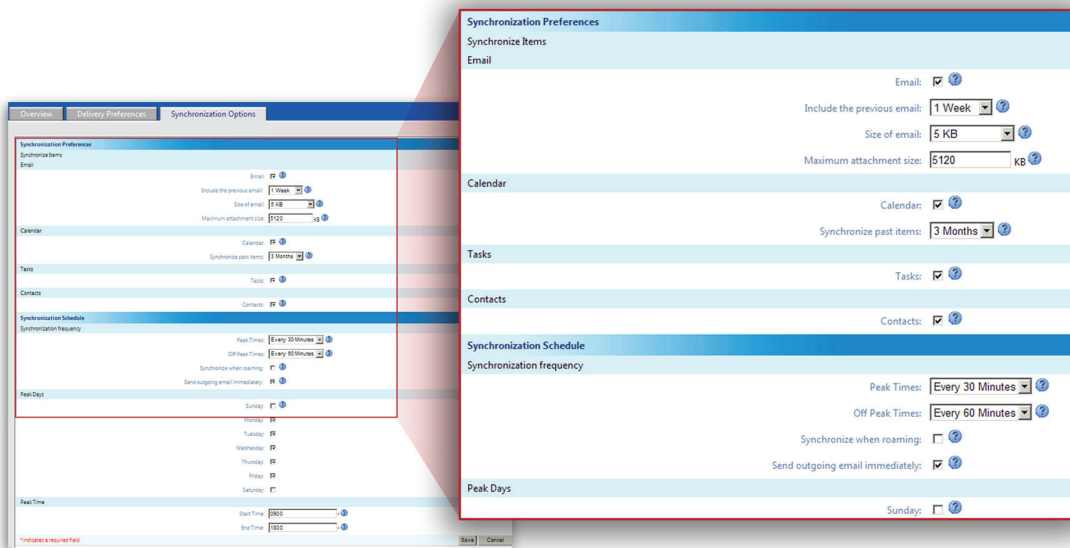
Overview | Delivery Preferences | Synchronization Options

Synchronization Preferences
Synchronize Items
Email
Email: ☑
Include the previous email: 1 Week
Size of email: 5 KB
Maximum attachment size: 5120 KB
Calendar
Calendar: ☑
Synchronize past items: 3 Months
Tasks
Tasks: ☑
Contacts
Contacts: ☑
Synchronization Schedule
Synchronization frequency
Peak Times: Every 30 Minutes
Off Peak Times: Every 60 Minutes
Synchronize when roaming: ☐
Send outgoing email immediately: ☑
Peak Days
Sunday: ☐
Monday: ☑
Tuesday: ☑
Wednesday: ☑
Thursday: ☑
Friday: ☑
Saturday: ☐
Peak Time
Start Time: 0800
End Time: 1800
*indicates a required field
Save | Cancel

Synchronization Preferences
Synchronize Items
Email
Email: ☑
Include the previous email: 1 Week
Size of email: 5 KB
Maximum attachment size: 5120 KB
Calendar
Calendar: ☑
Synchronize past items: 3 Months
Tasks
Tasks: ☑
Contacts
Contacts: ☑
Synchronization Schedule
Synchronization frequency
Peak Times: Every 30 Minutes
Off Peak Times: Every 60 Minutes
Synchronize when roaming: ☐
Send outgoing email immediately: ☑
Peak Days
Sunday: ☐